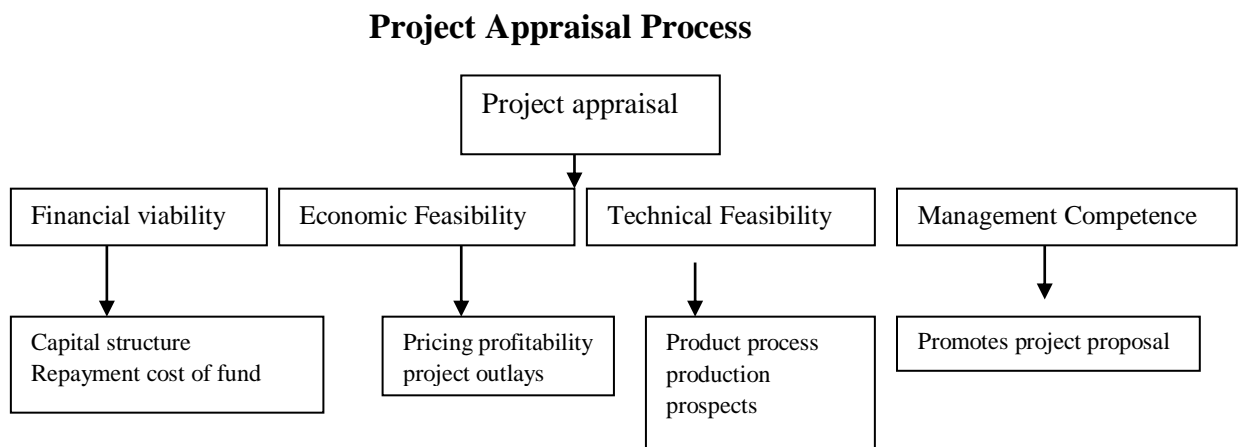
**Project Appraisal Process**

Project appraisal

Financial viability

Economic Feasibility

Technical Feasibility

Management Competence

Capital structure
Repayment cost of fund

Pricing profitability
project outlays

Product process
production
prospects

Promotes project proposal